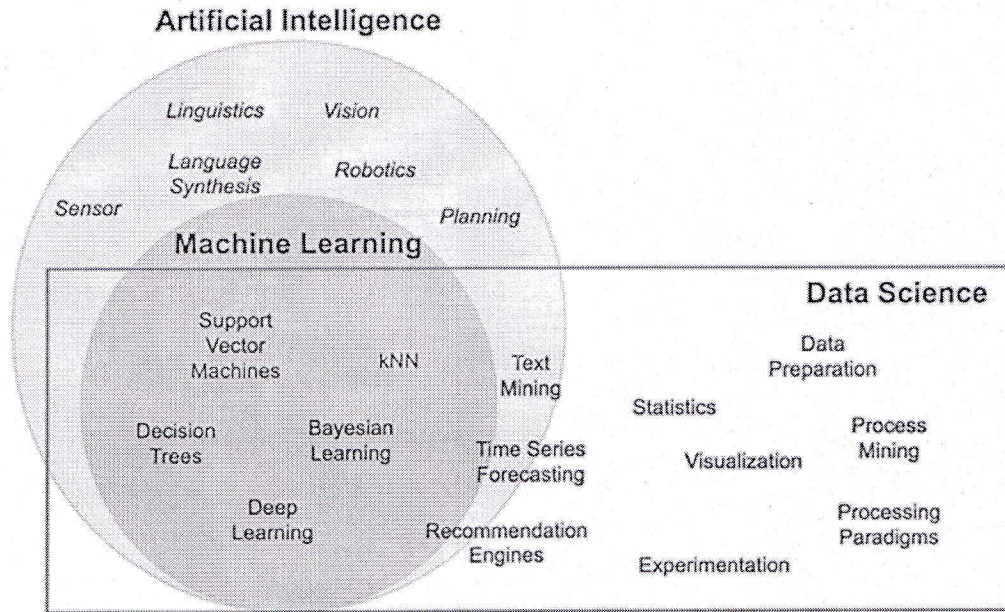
Artificial Intelligence

Linguistics

Vision

Language Synthesis

Robotics

Sensor

Planning

Machine Learning

Data Science

Support Vector Machines

kNN

Text Mining

Data Preparation

Statistics

Process Mining

Decision Trees

Bayesian Learning

Time Series Forecasting

Visualization

Deep Learning

Recommendation Engines

Processing Paradigms

Experimentation